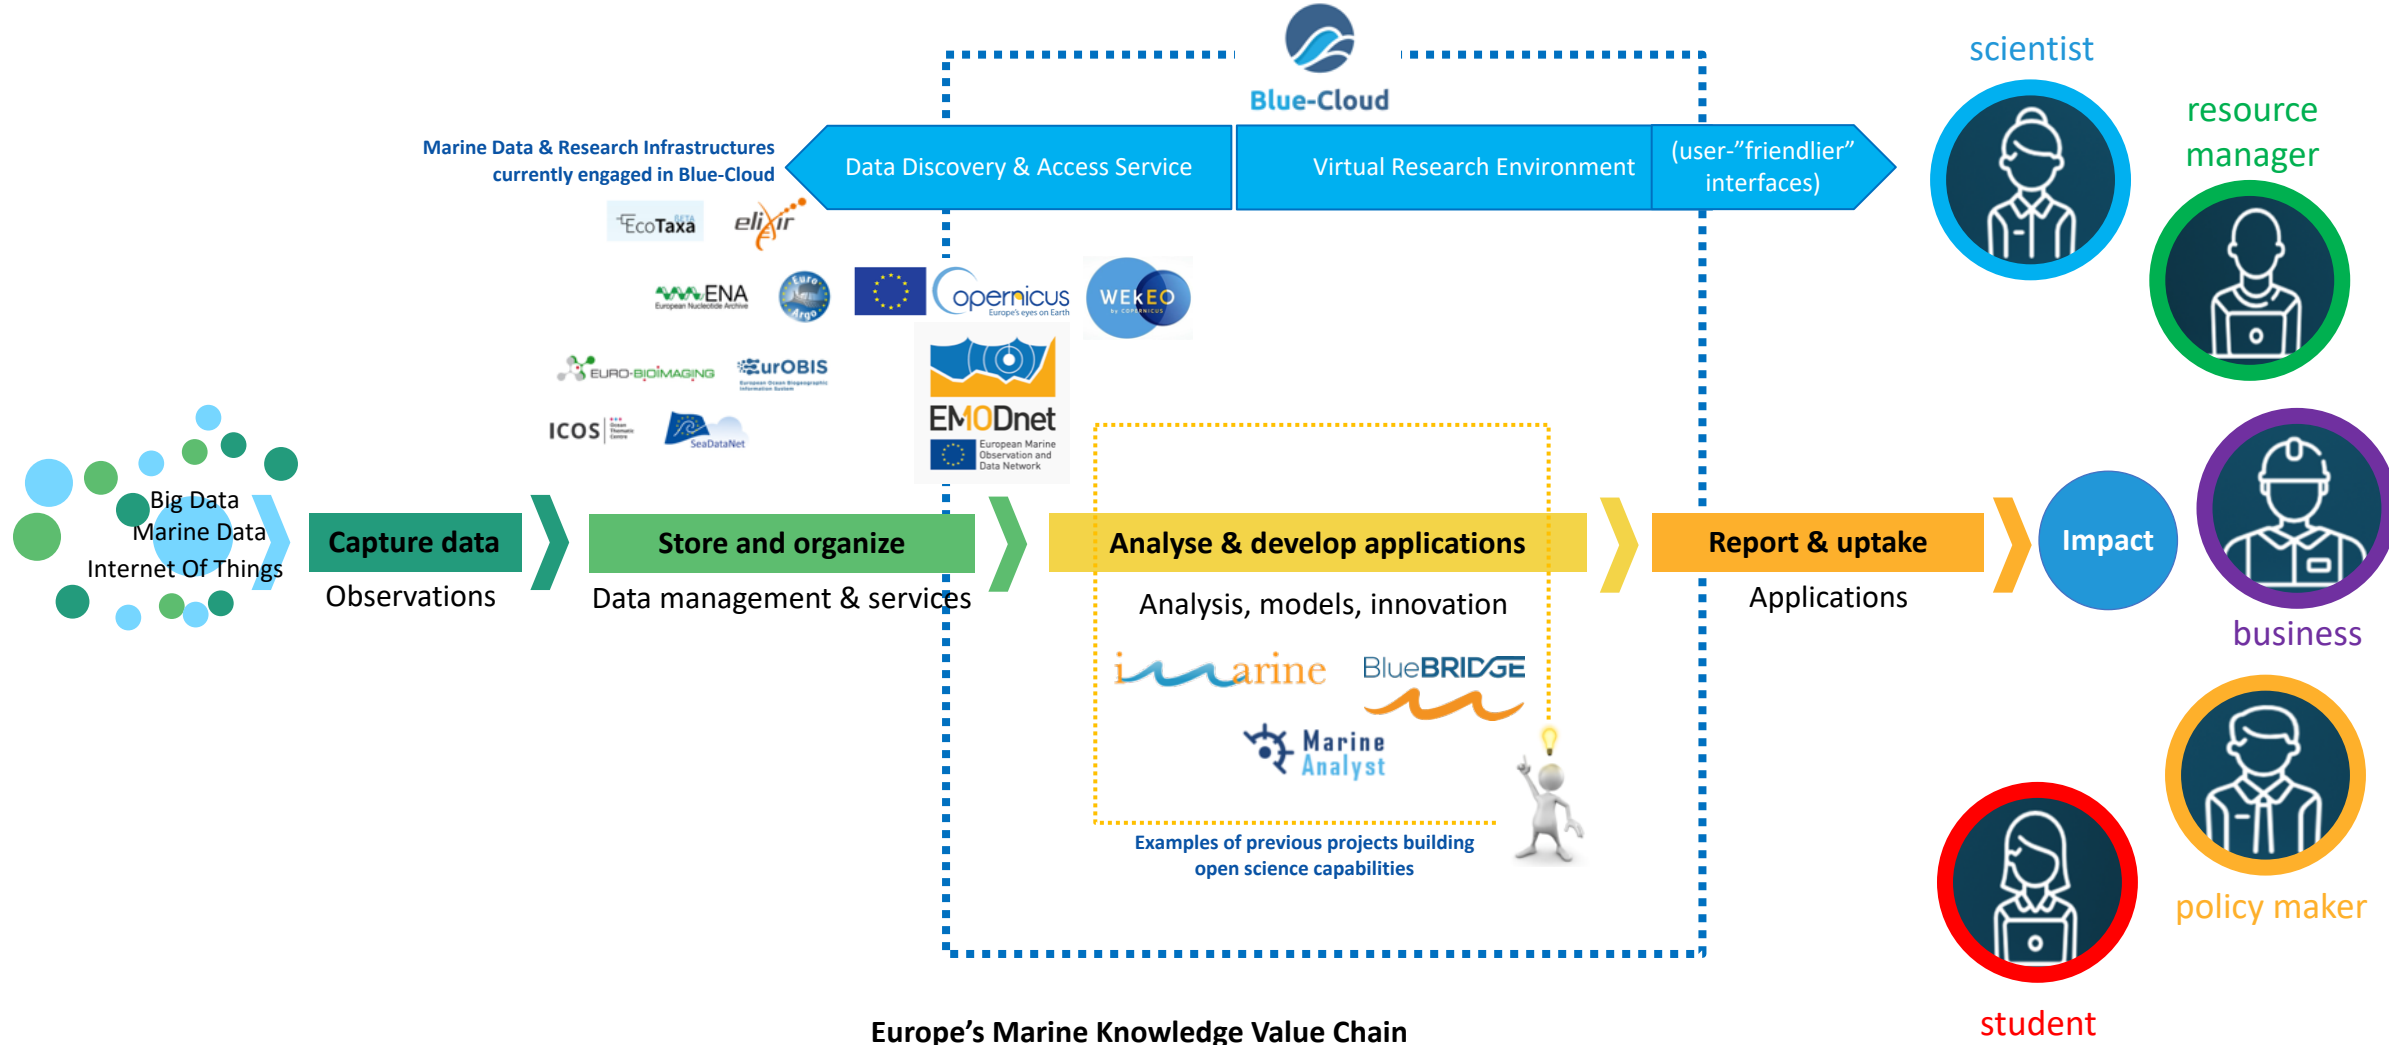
Blue-Cloud

Marine Data & Research Infrastructures currently engaged in Blue-Cloud

Data Discovery & Access Service

Virtual Research Environment

(user-"friendlier" interfaces)

scientist

resource manager

EcoTaxa

elixir

ENA
European Nucleotide Archive

Euro-Argo

copernicus
Europe's eyes on Earth

WEkEO

EURO-BIOIMAGING

EurOBIS

ICOS

SeaDataNet

EMODnet
European Marine Observation and Data Network

Big Data
Marine Data
Internet Of Things

Capture data
Observations

Store and organize
Data management & services

Analyse & develop applications
Analysis, models, innovation

Report & uptake
Applications

Impact

business

iMarine

BlueBRIDGE

Marine Analyst

Examples of previous projects building open science capabilities

policy maker

student

Europe's Marine Knowledge Value Chain